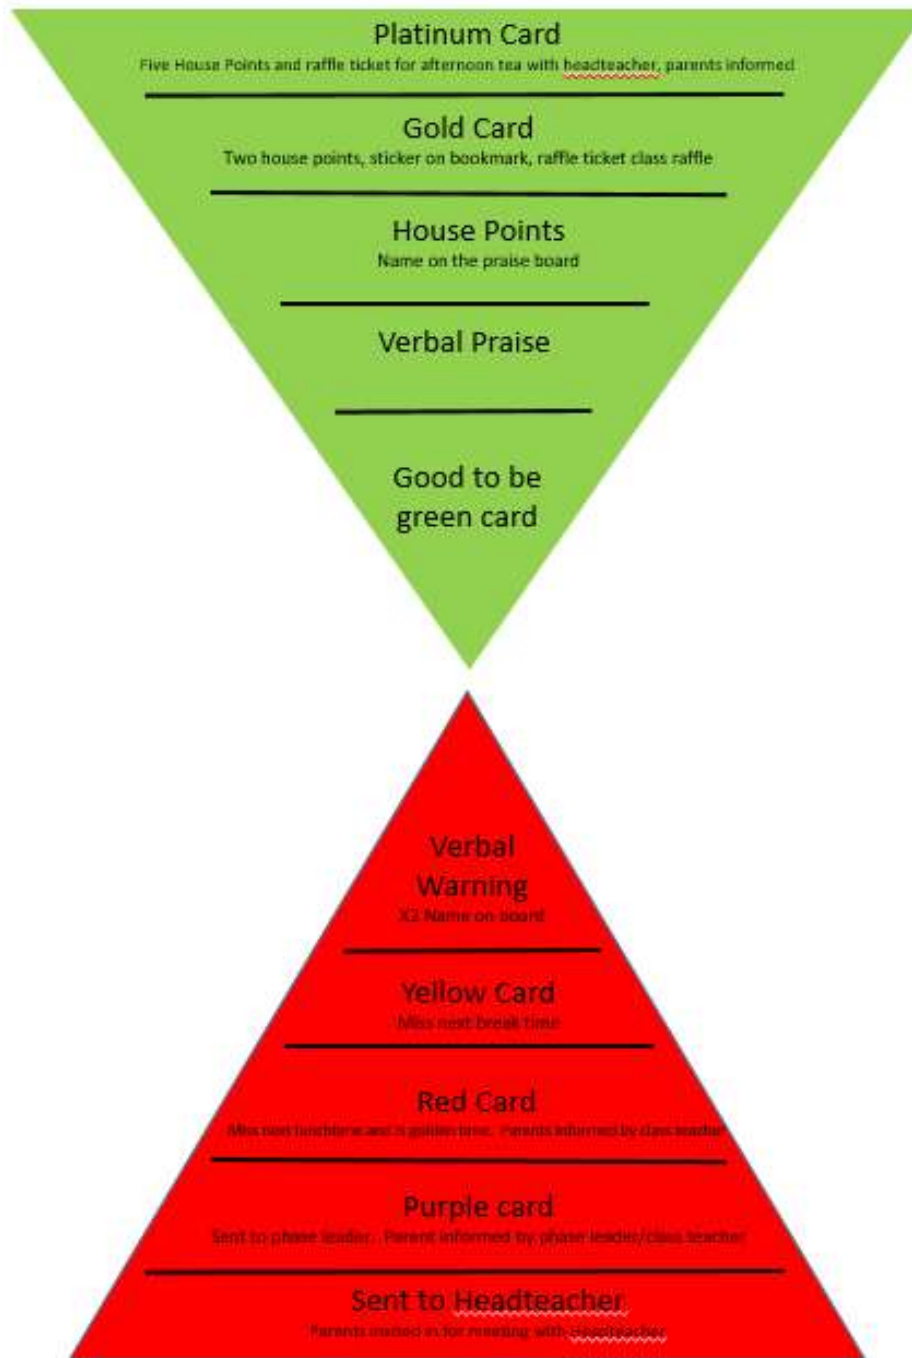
Platinum Card
Five House Points and raffle ticket for afternoon tea with headteacher, parents informed

Gold Card
Two house points, sticker on bookmark, raffle ticket class raffle

House Points
Name on the praise board

Verbal Praise

Good to be green card

Verbal Warning
X1 Name on board

Yellow Card
Miss next break time

Red Card
Miss next lunchtime and is golden time. Parents informed by class teacher

Purple card
Sent to phase leader. Parent informed by phase leader/class teacher

Sent to Headteacher
Parents invited in for meeting with Headteacher